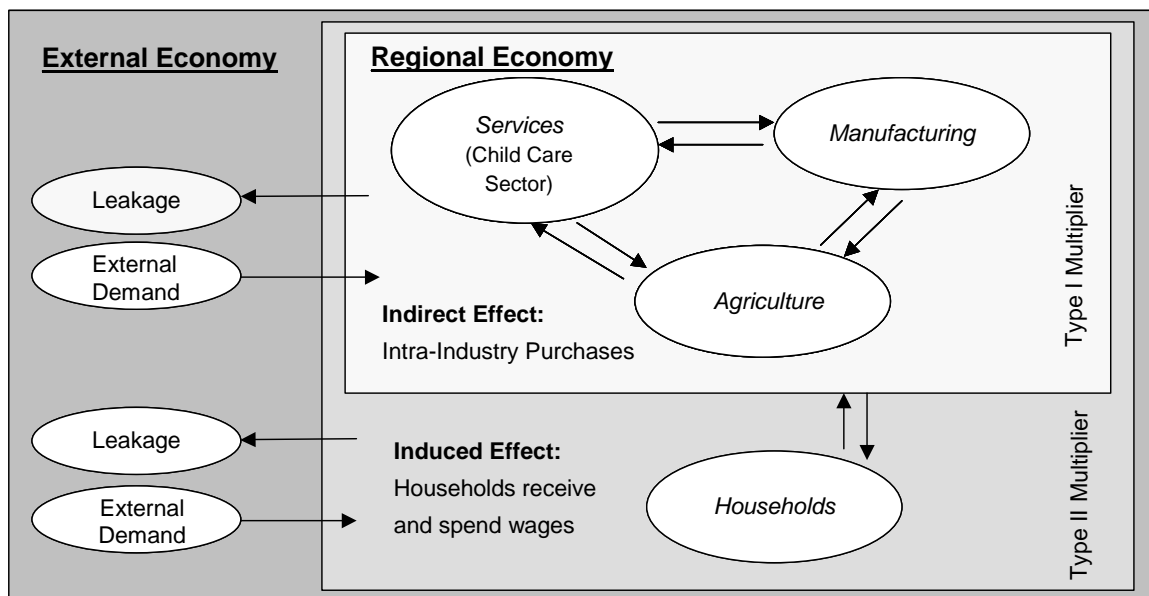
External Economy

Regional Economy

Services (Child Care Sector)

Manufacturing

Leakage

External Demand

Agriculture

Indirect Effect:
Intra-Industry Purchases

Type I Multiplier

Leakage

External Demand

Induced Effect:
Households receive and spend wages

Households

Type II Multiplier